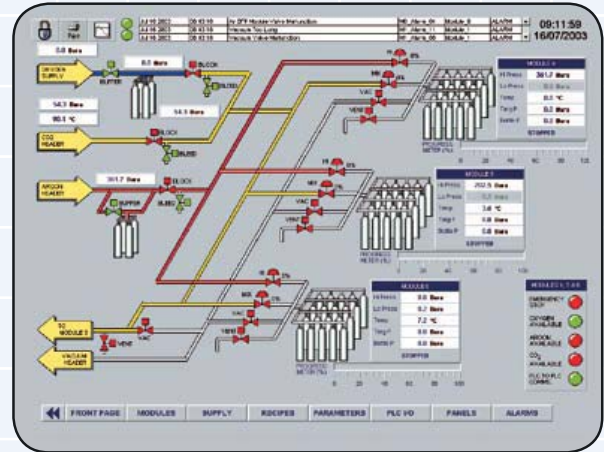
09:11:59
16/07/2003

0.0 Bars

OXYGEN SUPPLY
0.0 Bars
BLOCK
BLEED
54.3 Bars
54.3 Bars
90.1 °C
CO2 HEADER
BLOCK
BLEED

ARGON HEADER
361.7 Bars
BLOCK
BLEED

TO MODULE 2
VACUUM HEADER
VENT
VAC

MODULE 4
Hi Press 361.7 Bars
Lo Press 0.0 Bars
Temp 0.0 °C
Temp F 0.0 Bars
Bottle P 0.0 Bars
STOPPED

MODULE 5
Hi Press 282.5 Bars
Lo Press 0.0 Bars
Temp 3.6 °C
Temp F 0.0 Bars
Bottle P 0.0 Bars
STOPPED

MODULE 6
Hi Press 0.0 Bars
Lo Press 0.2 Bars
Temp 7.2 °C
Temp F 0.0 Bars
Bottle P 0.0 Bars
STOPPED

MODULES STATUS
EMERGENCY STOP
OXYGEN AVAILABLE
ARGON AVAILABLE
$CO_2$ AVAILABLE
PLC TO PLC COMMS

0 20 40 60 80 100

FRONT PAGE
MODULES
SUPPLY
RECIPES
PARAMETERS
PLC I/O
PANELS
ALARMS